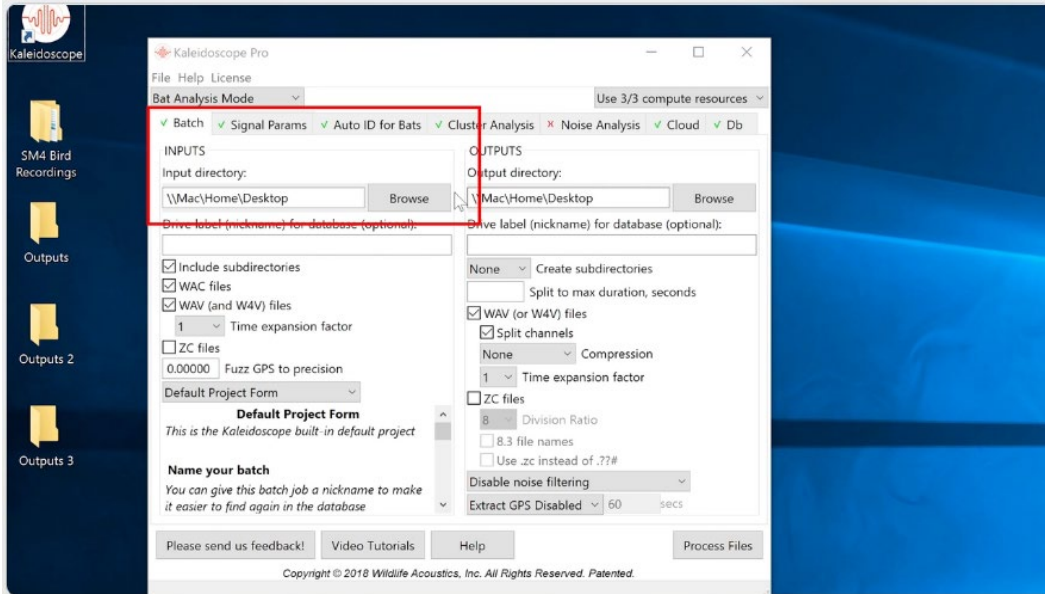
Kaleidoscope

SM4 Bird Recordings

Outputs

Outputs 2

Outputs 3

Kaleidoscope Pro

File Help License

Bat Analysis Mode

Use 3/3 compute resources

✓ Batch ✓ Signal Params ✓ Auto ID for Bats ✓ Cluster Analysis × Noise Analysis ✓ Cloud ✓ Db

INPUTS

Input directory:

\\Mac\Home\Desktop

Browse

Drive label (nickname) for database (optional):

Include subdirectories

WAC files

WAV (and W4V) files

1 Time expansion factor

ZC files

0.00000 Fuzz GPS to precision

Default Project Form

Default Project Form

This is the Kaleidoscope built-in default project

Name your batch

You can give this batch job a nickname to make it easier to find again in the database

OUTPUTS

Output directory:

\\Mac\Home\Desktop

Browse

Drive label (nickname) for database (optional):

None Create subdirectories

Split to max duration, seconds

WAV (or W4V) files

Split channels

None Compression

1 Time expansion factor

ZC files

8 Division Ratio

8.3 file names

Use .zc instead of .??#

Disable noise filtering

Extract GPS Disabled 60 secs

Please send us feedback!

Video Tutorials

Help

Process Files

Copyright © 2018 Wildlife Acoustics, Inc. All Rights Reserved. Patented.